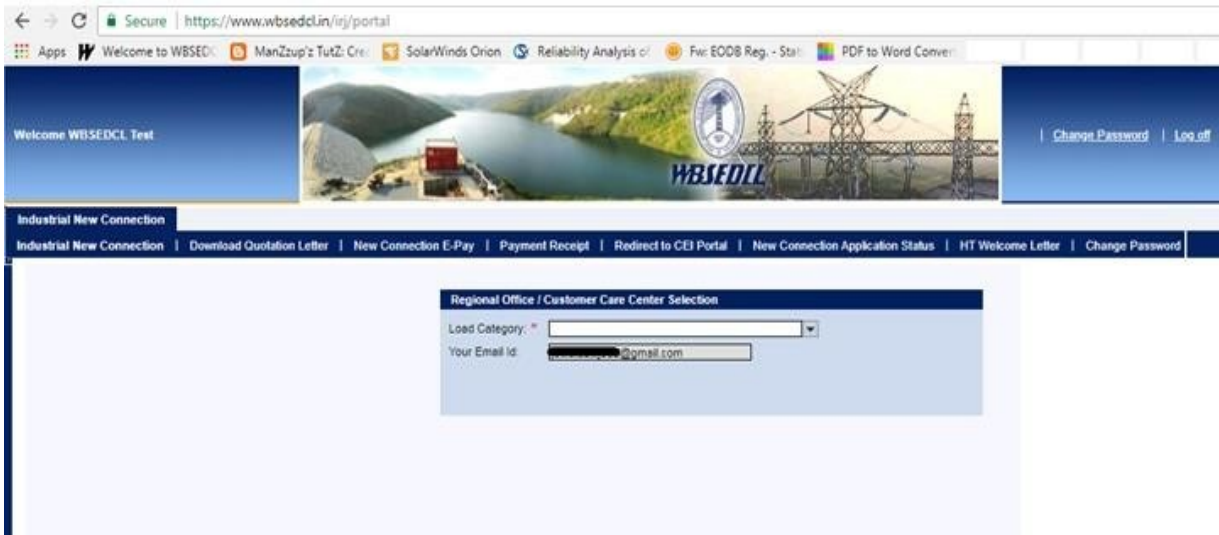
Secure | https://www.wbsedcl.in/irj/portal

Apps Welcome to WBSEDC ManZzup'z TutZ: Cre SolarWinds Orion Reliability Analysis of Fw: EODB Reg. - Stat PDF to Word Conver

Welcome WBSEDCL Test

WBSEDCL

| Change Password | Log off

Industrial New Connection

Industrial New Connection | Download Quotation Letter | New Connection E-Pay | Payment Receipt | Redirect to CEI Portal | New Connection Application Status | HT Welcome Letter | Change Password

Regional Office / Customer Care Center Selection

Load Category: *

Your Email Id: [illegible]@gmail.com